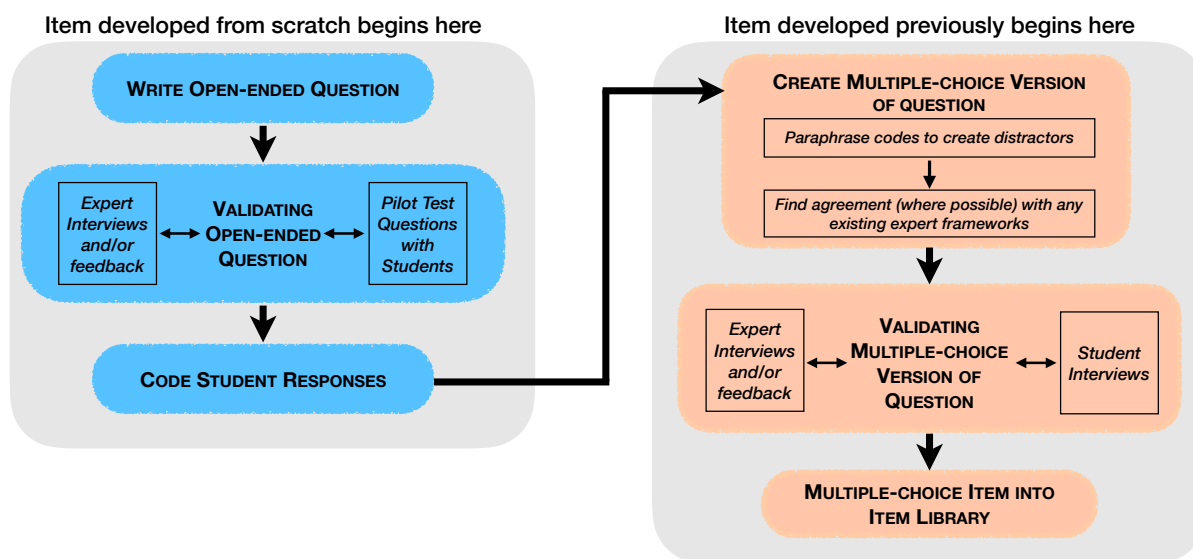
Item developed from scratch begins here

Write Open-ended Question

Expert Interviews and/or feedback

Validating Open-ended Question

Pilot Test Questions with Students

Code Student Responses

Item developed previously begins here

Create Multiple-choice Version of question

Paraphrase codes to create distractors

Find agreement (where possible) with any existing expert frameworks

Expert Interviews and/or feedback

Validating Multiple-choice Version of Question

Student Interviews

Multiple-choice Item into Item Library